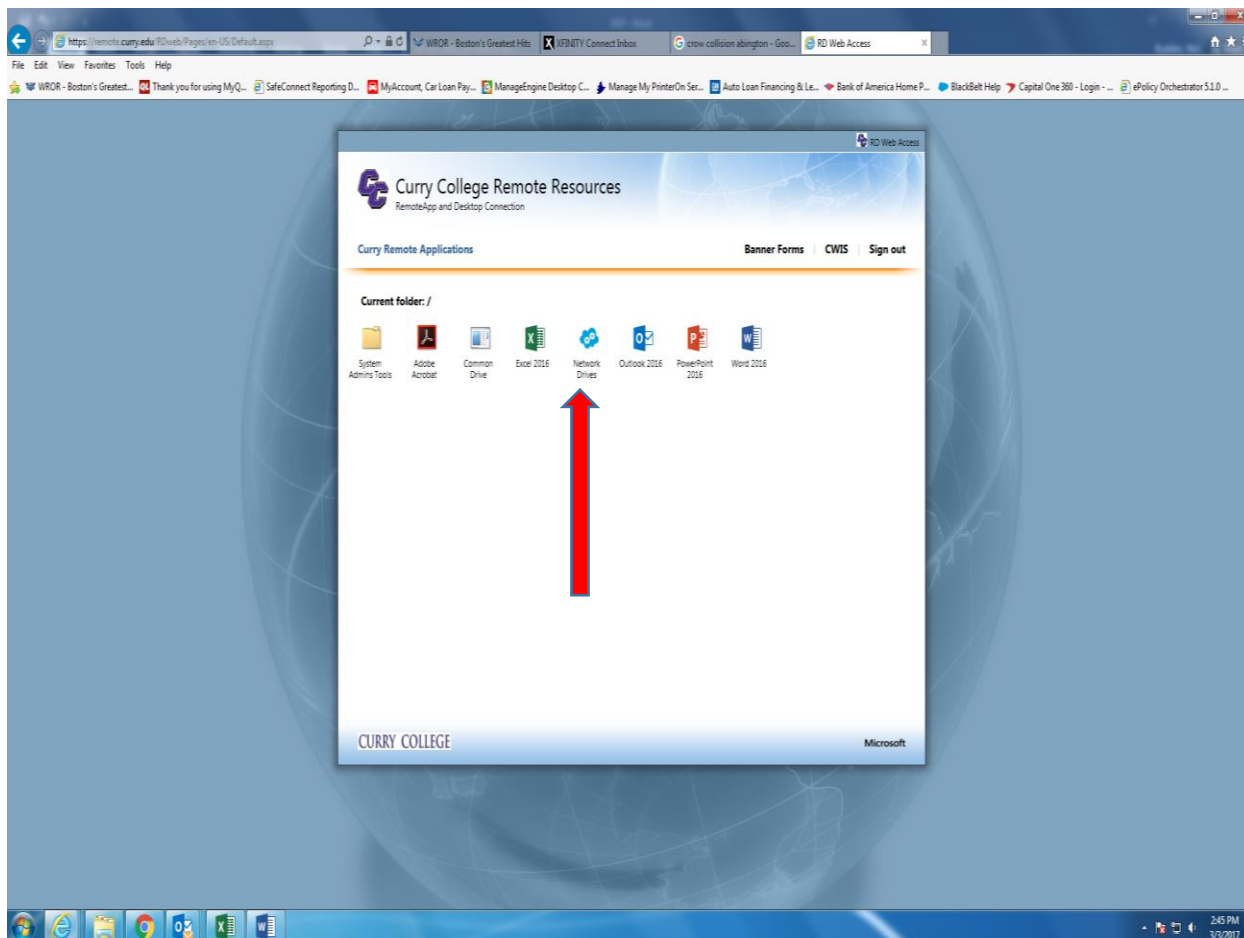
https://remote.curry.edu/RDweb/Pages/en-US/Default.aspx

WROR - Boston's Greatest Hits

XFINITY Connect Inbox

crow collision abington - Goo...

RD Web Access

File Edit View Favorites Tools Help

WROR - Boston's Greatest... Thank you for using MyQ... SafeConnect Reporting D... MyAccount, Car Loan Pay... ManageEngine Desktop C... Manage My PrinterOn Ser... Auto Loan Financing & Le... Bank of America Home P... BlackBelt Help Capital One 360 - Login - ... ePolicy Orchestrator 5.1.0 ...

RD Web Access

Curry College Remote Resources
RemoteApp and Desktop Connection

Curry Remote Applications

Banner Forms | CWIS | Sign out

Current folder: /

System Admins Tools

Adobe Acrobat

Common Drive

Excel 2016

Network Drives

Outlook 2016

PowerPoint 2016

Word 2016

CURRY COLLEGE

Microsoft

2:45 PM
3/3/2017